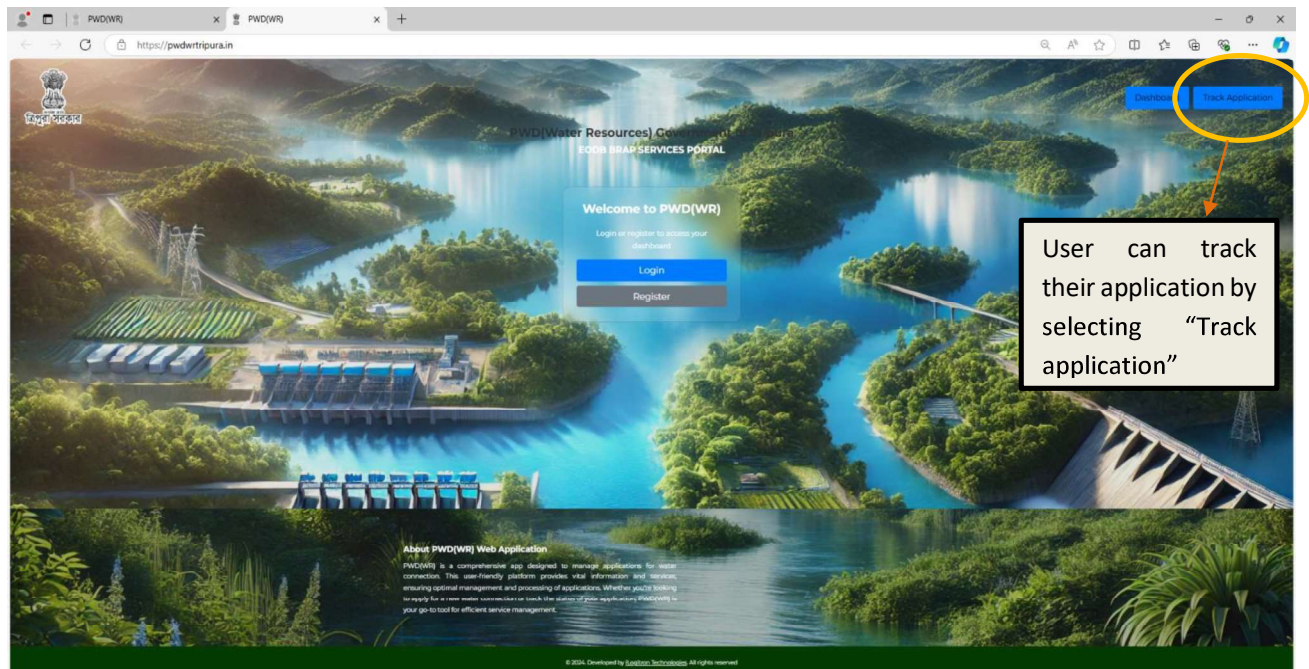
PWD(WR) × PWD(WR) × +

https://pwdwrtripura.in

ত্রিপুরা সরকার

Dashboard Track Application

PWD(Water Resources) Government of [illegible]

EODB BRAP SERVICES PORTAL

Welcome to PWD(WR)

Login or register to access your dashboard

Login

Register

User can track their application by selecting "Track application"

About PWD(WR) Web Application

PWD(WR) is a comprehensive app designed to manage applications for water connection. This user-friendly platform provides vital information and services, ensuring optimal management and processing of applications. Whether you're looking to apply for a new water connection or track the status of your application, PWD(WR) is your go-to tool for efficient service management.

© 2024. Developed by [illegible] Technologies. All rights reserved